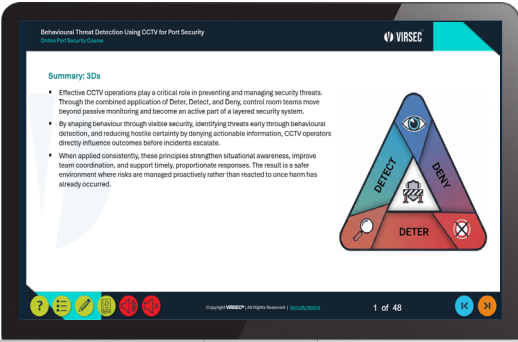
Behavioural Threat Detection Using CCTV for Port Security
Online Port Security Course

VIRSEC

Summary: 3Ds

Effective CCTV operations play a critical role in preventing and managing security threats. Through the combined application of Deter, Detect, and Deny, control room teams move beyond passive monitoring and become an active part of a layered security system.

By shaping behaviour through visible security, identifying threats early through behavioural detection, and reducing hostile certainty by denying actionable information, CCTV operators directly influence outcomes before incidents escalate.

When applied consistently, these principles strengthen situational awareness, improve team coordination, and support timely, proportionate responses. The result is a safer environment where risks are managed proactively rather than reacted to once harm has already occurred.

DETECT
DENY
DETER

Copyright VIRSEC® | All Rights Reserved | Security Notice

1 of 48